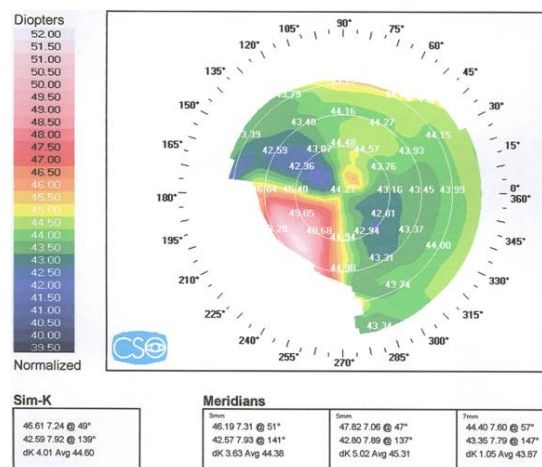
Diopters
52.00
51.50
51.00
50.50
50.00
49.50
49.00
48.50
48.00
47.50
47.00
46.50
46.00
45.50
45.00
44.50
44.00
43.50
43.00
42.50
42.00
41.50
41.00
40.50
40.00
39.50
Normalized

90°
105°
75°
120°
60°
135°
45°
150°
30°
165°
15°
180°
0°
360°
195°
345°
210°
330°
225°
315°
240°
300°
255°
270°
285°

43.79
44.16
43.48
44.27
43.39
44.15
42.59
43.07
44.48
44.57
43.93
42.96
43.76
40.84
45.40
44.21
43.16
43.45
43.99
49.05
42.81
45.28
40.68
44.94
42.94
43.37
44.00
44.96
43.31
43.74
43.34

CSO

Sim-K
46.61 7.24 @ 49°
42.59 7.92 @ 139°
dK 4.01 Avg 44.60

Meridians
3mm
46.19 7.31 @ 51°
42.57 7.93 @ 141°
dK 3.63 Avg 44.38

5mm
47.82 7.06 @ 47°
42.80 7.89 @ 137°
dK 5.02 Avg 45.31

7mm
44.40 7.60 @ 57°
43.35 7.79 @ 147°
dK 1.05 Avg 43.87